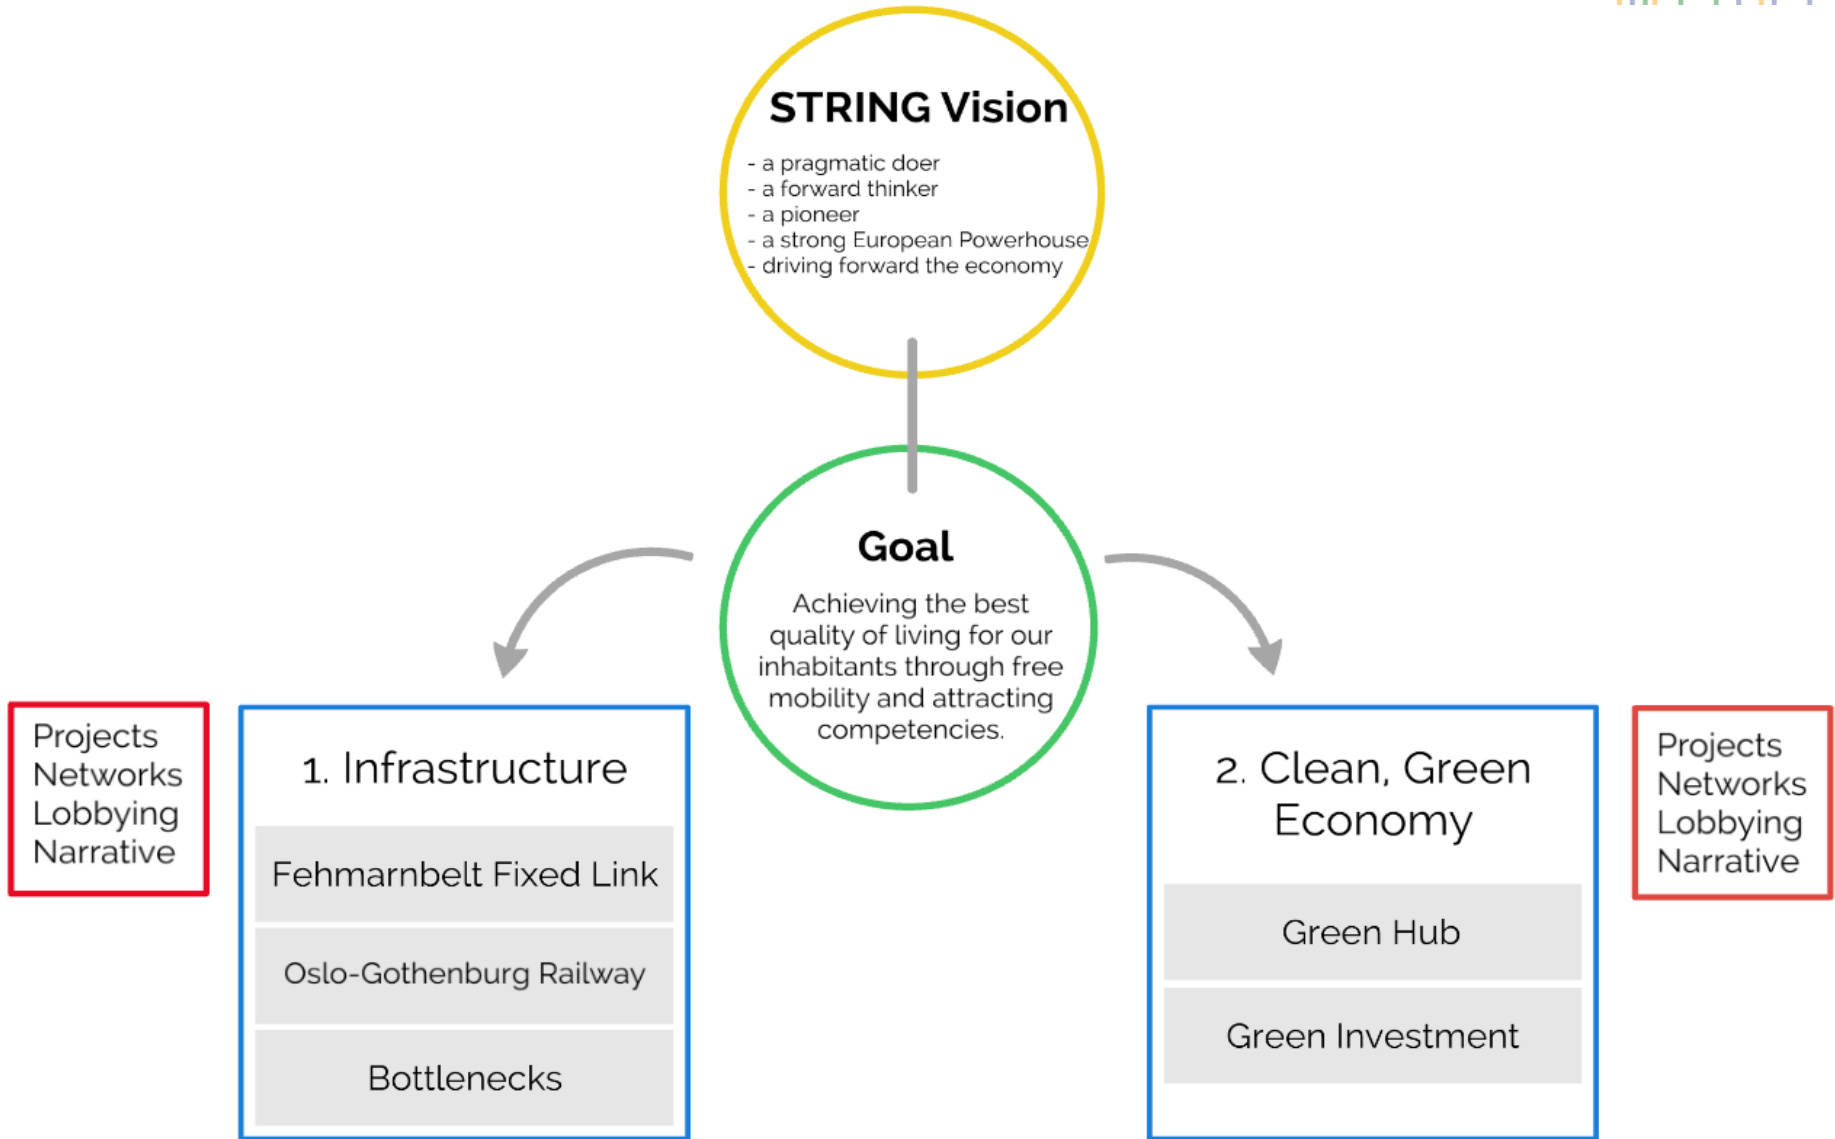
STRING Vision

- a pragmatic doer
- a forward thinker
- a pioneer
- a strong European Powerhouse
- driving forward the economy

Goal

Achieving the best quality of living for our inhabitants through free mobility and attracting competencies.

Projects
Networks
Lobbying
Narrative

1. Infrastructure

Fehmarnbelt Fixed Link

Oslo-Gothenburg Railway

Bottlenecks

2. Clean, Green Economy

Green Hub

Green Investment

Projects
Networks
Lobbying
Narrative